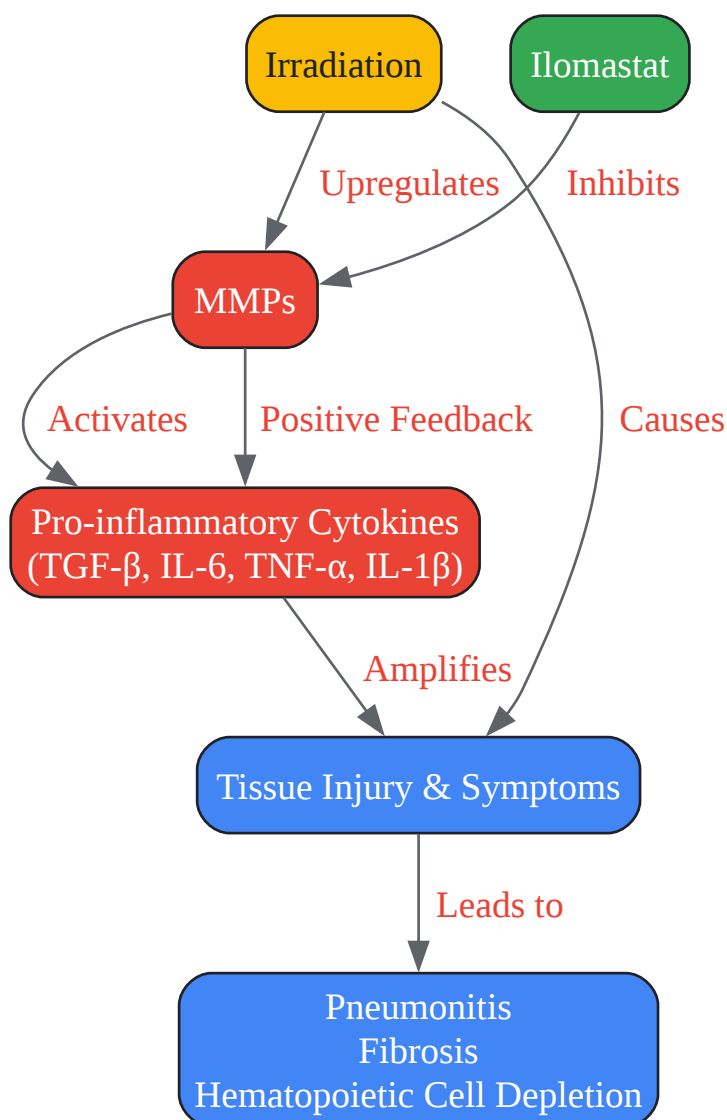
Irradiation

Ilomastat

Upregulates

Inhibits

MMPs

Activates

Positive Feedback

Causes

Pro-inflammatory Cytokines
(TGF-β, IL-6, TNF-α, IL-1β)

Amplifies

Tissue Injury & Symptoms

Leads to

Pneumonitis
Fibrosis
Hematopoietic Cell Depletion